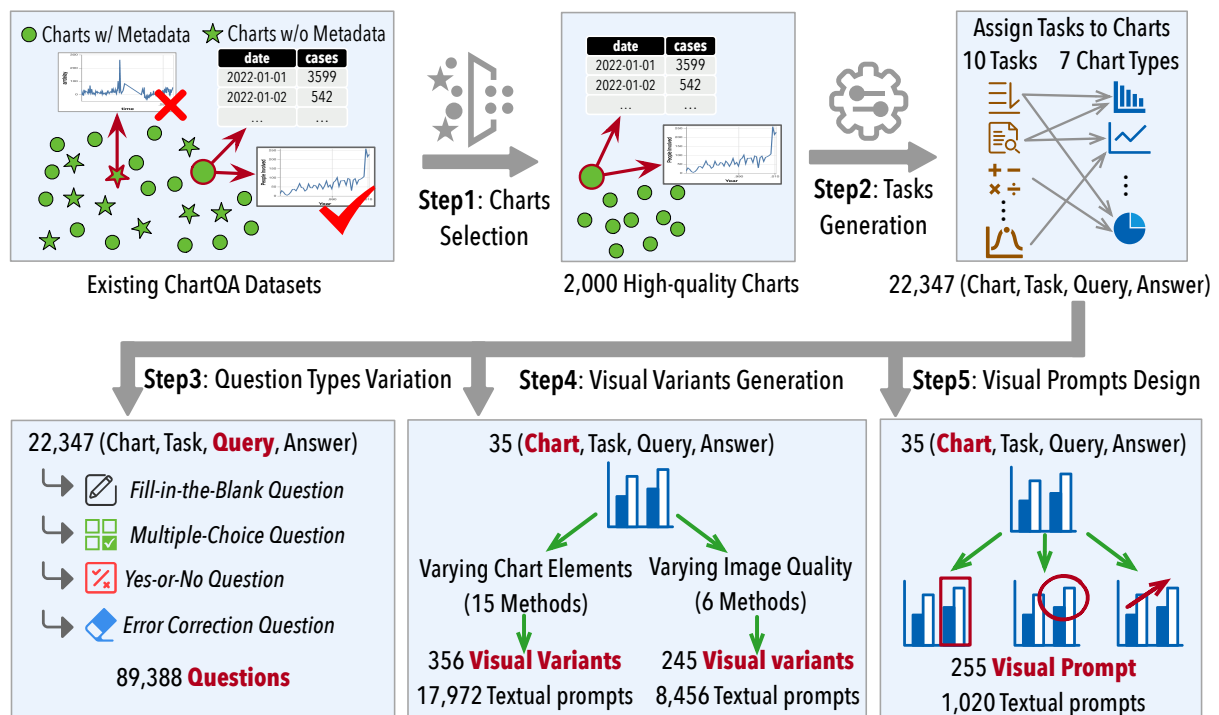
Charts w/ Metadata
Charts w/o Metadata

| date | cases |
|---|---|
| 2022-01-01 | 3599 |
| 2022-01-02 | 542 |
| ... | ... |

Existing ChartQA Datasets

Step1: Charts Selection

| date | cases |
|---|---|
| 2022-01-01 | 3599 |
| 2022-01-02 | 542 |
| ... | ... |

2,000 High-quality Charts

Step2: Tasks Generation

Assign Tasks to Charts
10 Tasks 7 Chart Types

22,347 (Chart, Task, Query, Answer)

Step3: Question Types Variation

Step4: Visual Variants Generation

Step5: Visual Prompts Design

22,347 (Chart, Task, Query, Answer)
Fill-in-the-Blank Question
Multiple-Choice Question
Yes-or-No Question
Error Correction Question
89,388 Questions

35 (Chart, Task, Query, Answer)
Varying Chart Elements (15 Methods)
Varying Image Quality (6 Methods)
356 Visual Variants
17,972 Textual prompts
245 Visual variants
8,456 Textual prompts

35 (Chart, Task, Query, Answer)
255 Visual Prompt
1,020 Textual prompts